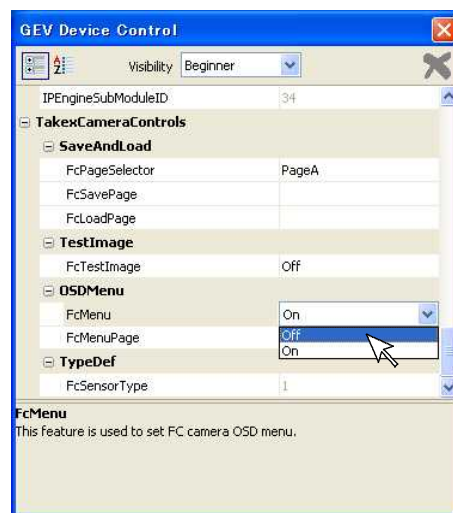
GEV Device Control

Visibility Beginner

| | |
|---|---|
| IPEngineSubModuleID | 34 |
| ⊟ TakexCameraControls | |
| ⊟ SaveAndLoad | |
| FcPageSelector | PageA |
| FcSavePage | |
| FcLoadPage | |
| ⊟ TestImage | |
| FcTestImage | Off |
| ⊟ OSDMenu | |
| FcMenu | On |
| FcMenuPage | Off |
| | On |
| ⊟ TypeDef | |
| FcSensorType | 1 |

FcMenu
This feature is used to set FC camera OSD menu.